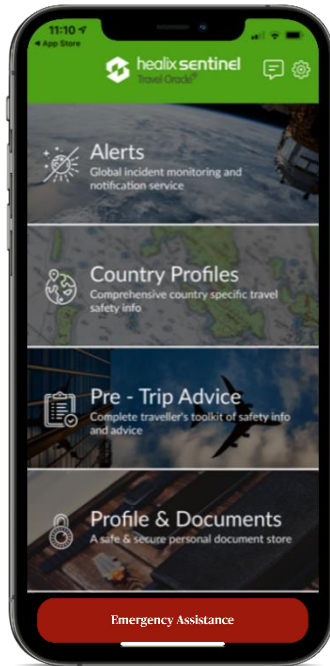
11:10
◂ App Store

healix sentinel
Travel Oracle®

Alerts
Global incident monitoring and notification service

Country Profiles
Comprehensive country specific travel safety info

Pre - Trip Advice
Complete traveller's toolkit of safety info and advice

Profile & Documents
A safe & secure personal document store

Emergency Assistance